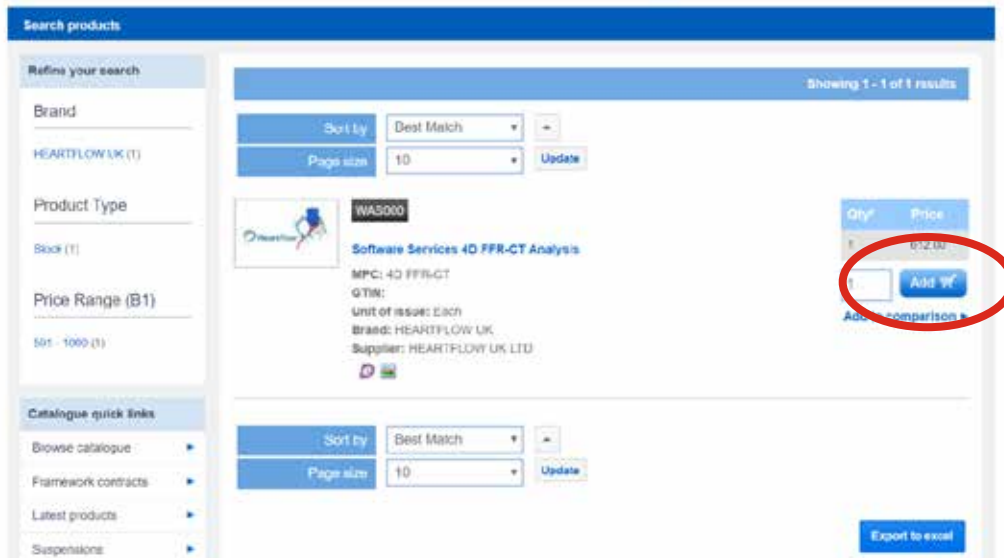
Search products

Refine your search

Brand

HEARTFLOW UK (1)

Product Type

Stock (1)

Price Range (B1)

501 - 1000 (1)

Catalogue quick links

Browse catalogue

Framework contracts

Latest products

Suspensions

Showing 1 - 1 of 1 results

Sort by | Best Match

Page size | 10 | Update

HeartFlow

WAS000

Software Services 4D FFR-CT Analysis

MPC: 4D FFR-CT
GTIN:
Unit of issue: Each
Brand: HEARTFLOW UK
Supplier: HEARTFLOW UK LTD

| Qty* | Price |
|---|---|
| 1 | 612.00 |

1 Add

Add to comparison

Sort by | Best Match

Page size | 10 | Update

Export to excel